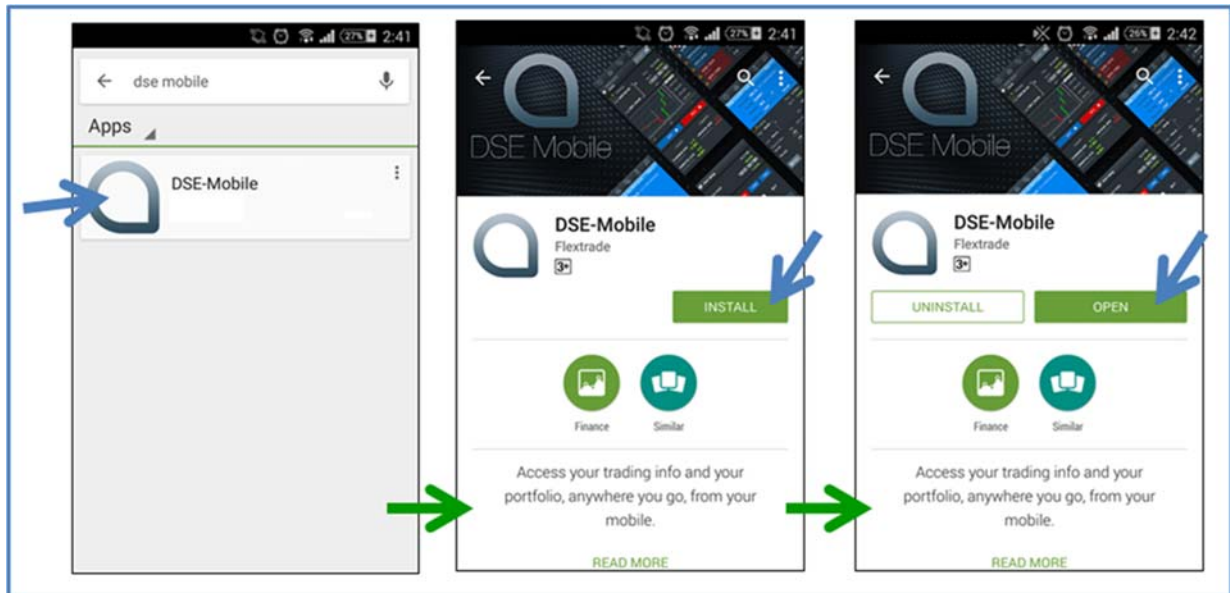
27% 2:41

dse mobile

Apps

DSE-Mobile

27% 2:41

DSE Mobile

DSE-Mobile
Flextrade
3+

INSTALL

Finance

Similar

Access your trading info and your portfolio, anywhere you go, from your mobile.

READ MORE

26% 2:42

DSE Mobile

DSE-Mobile
Flextrade
3+

UNINSTALL

OPEN

Finance

Similar

Access your trading info and your portfolio, anywhere you go, from your mobile.

READ MORE